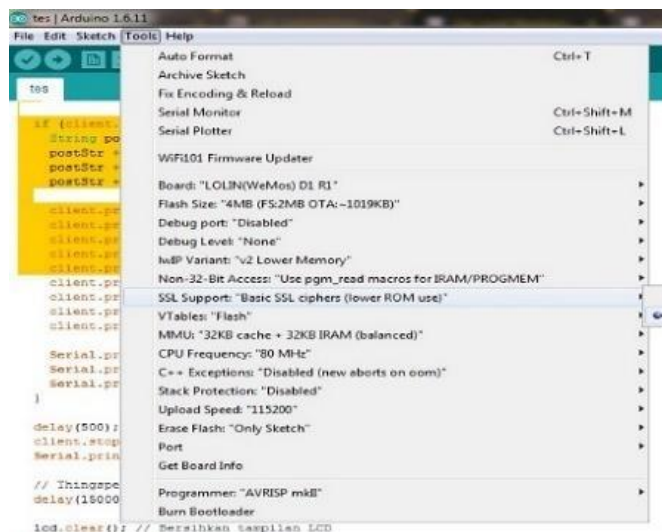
tes | Arduino 1.6.11
File Edit Sketch Tools Help

tes

if (client.
String po
postStr +
postStr +
postStr +

client.pr
client.pr
client.pr
client.pr
client.pr
client.pr
client.pr
client.pr
client.pr

Serial.pr
Serial.pr
Serial.pr
}

delay(500);
client.stop
Serial.prin

// Thingspe
delay(15000

lcd.clear(); // Bersihkan tampilan LCD

Auto Format Ctrl+T
Archive Sketch
Fix Encoding & Reload
Serial Monitor Ctrl+Shift+M
Serial Plotter Ctrl+Shift+L
WiFi101 Firmware Updater
Board: "LOLIN(WeMos) D1 R1"
Flash Size: "4MB (FS:2MB OTA:~1019KB)"
Debug port: "Disabled"
Debug Level: "None"
lwIP Variant: "v2 Lower Memory"
Non-32-Bit Access: "Use pgm_read macros for IRAM/PROGMEM"
SSL Support: "Basic SSL ciphers (lower ROM use)"
VTables: "Flash"
MMU: "32KB cache + 32KB IRAM (balanced)"
CPU Frequency: "80 MHz"
C++ Exceptions: "Disabled (new aborts on oom)"
Stack Protection: "Disabled"
Upload Speed: "115200"
Erase Flash: "Only Sketch"
Port
Get Board Info
Programmer: "AVRISP mkII"
Burn Bootloader